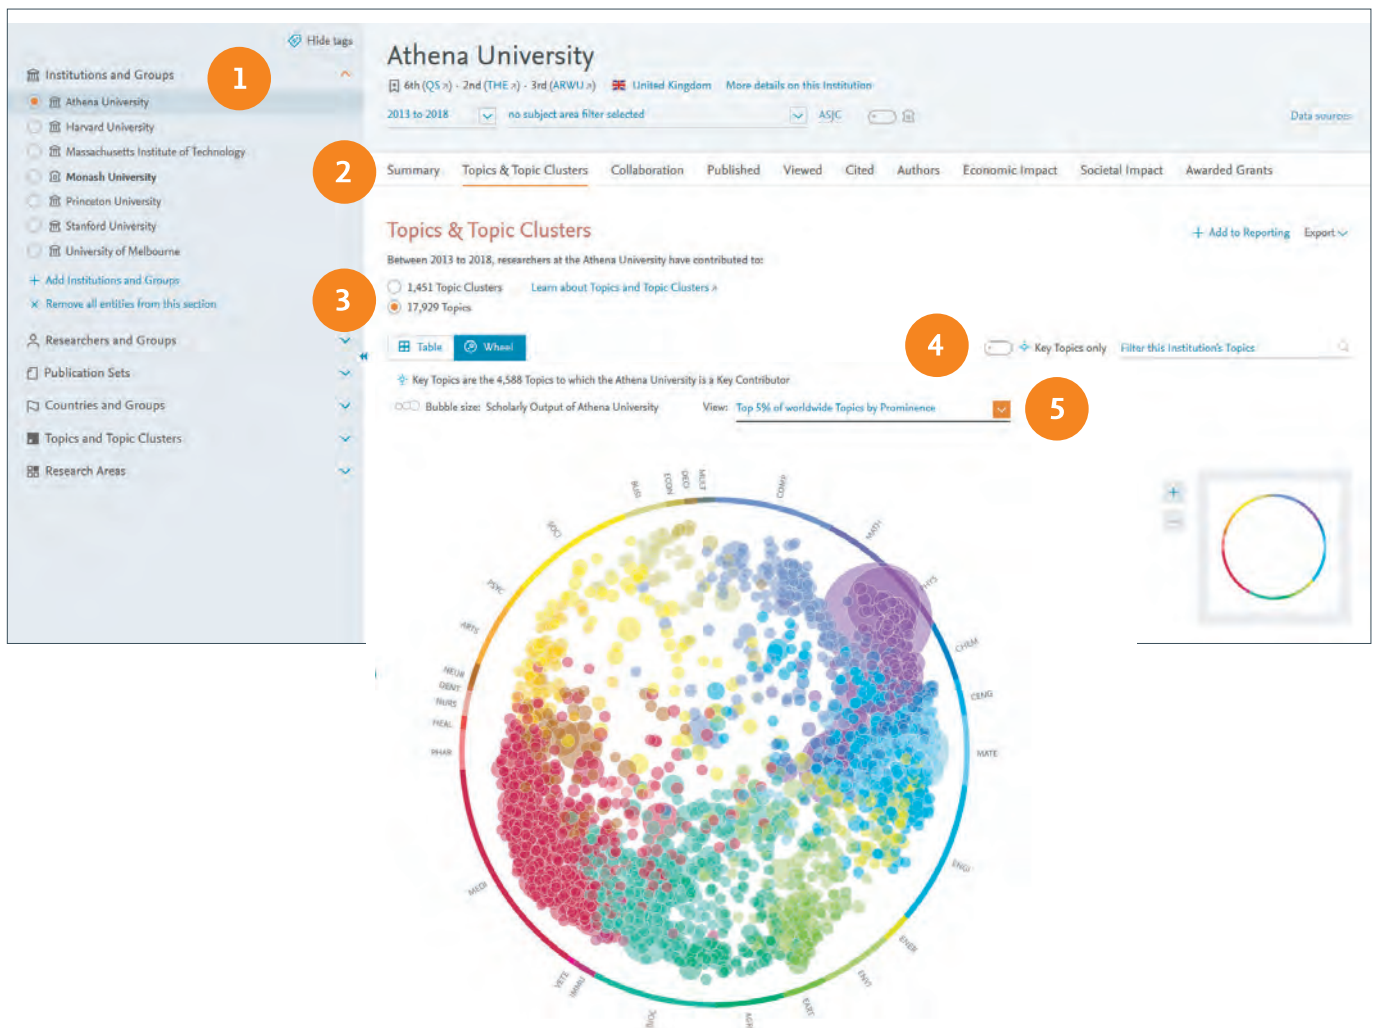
Hide tags

Institutions and Groups

1

Athena University
Harvard University
Massachusetts Institute of Technology
Monash University
Princeton University
Stanford University
University of Melbourne

+ Add Institutions and Groups
× Remove all entities from this section

Researchers and Groups
Publication Sets
Countries and Groups
Topics and Topic Clusters
Research Areas

Athena University

6th (QS) · 2nd (THE) · 3rd (ARWU) United Kingdom More details on this Institution

2013 to 2018 no subject area filter selected ASJC Data sources

2

Summary Topics & Topic Clusters Collaboration Published Viewed Cited Authors Economic Impact Societal Impact Awarded Grants

Topics & Topic Clusters

+ Add to Reporting Export

Between 2013 to 2018, researchers at the Athena University have contributed to:

3

1,451 Topic Clusters Learn about Topics and Topic Clusters
17,929 Topics

Table Wheel

4

Key Topics only Filter this Institution's Topics

Key Topics are the 4,588 Topics to which the Athena University is a Key Contributor

Bubble size: Scholarly Output of Athena University View: Top 5% of worldwide Topics by Prominence

5

BUSI ECON DECI MULT COMP MATH PHYS CHEM CENG MATE ENGI ENER ENVI EART AGRI BIOC IMMU VETE MEDI PHAR HEAL NURS DENT NEUR ARTS PSYC SOCI

+
−